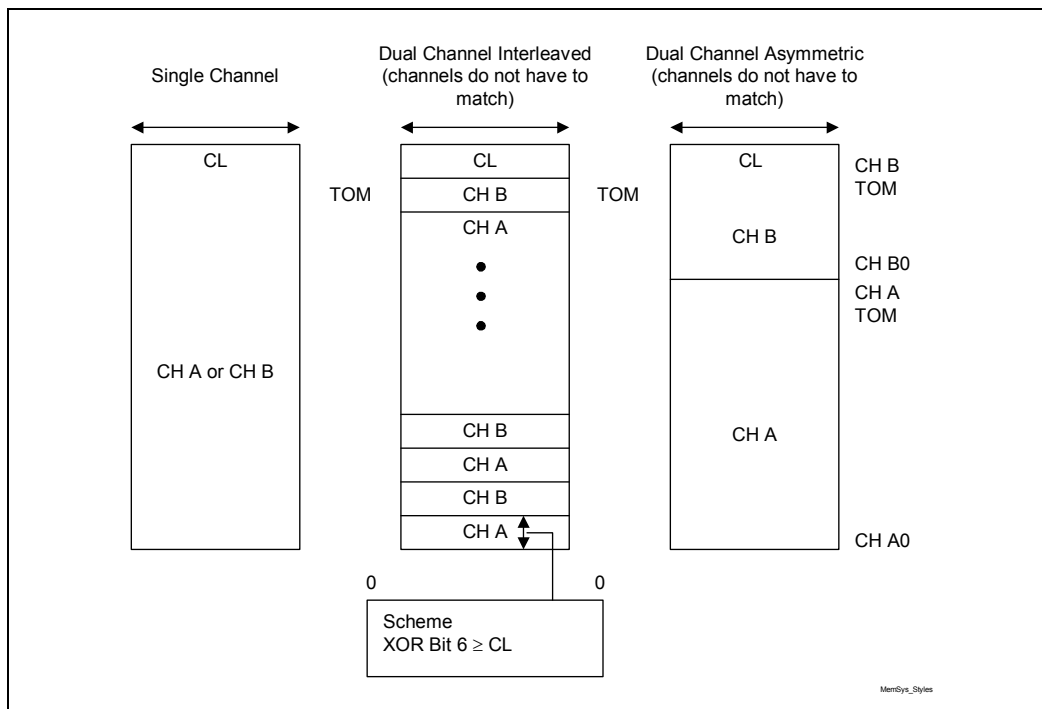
Single Channel

CL

CH A or CH B

Dual Channel Interleaved (channels do not have to match)

TOM

CL

CH B

CH A

CH B

CH A

CH B

CH A

0

0

TOM

Scheme
XOR Bit 6 $\geq$ CL

Dual Channel Asymmetric (channels do not have to match)

CL

CH B

CH A

CH B TOM

CH B0

CH A TOM

CH A0

MemSys_Styles